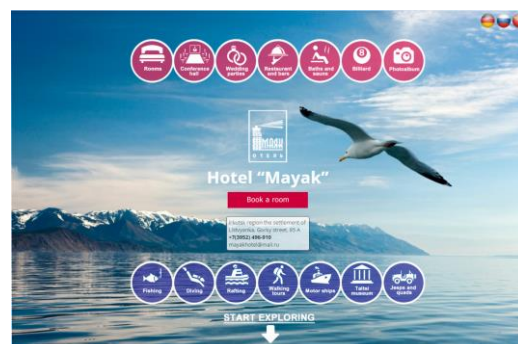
Rooms
Conference hall
Wedding parties
Restaurant and bars
Baths and sauna
Billiard
Photoalbum

MAYAK
HOTEL

Hotel "Mayak"

Book a room

Irkutsk region the settlement of Listvyanka, Gorky street, 85 A
+7(3952) 496-910
mayakhotel@mail.ru

Fishing
Diving
Rafting
Walking tours
Motor ships
Taltsi museum
Jeeps and quads

START EXPLORING